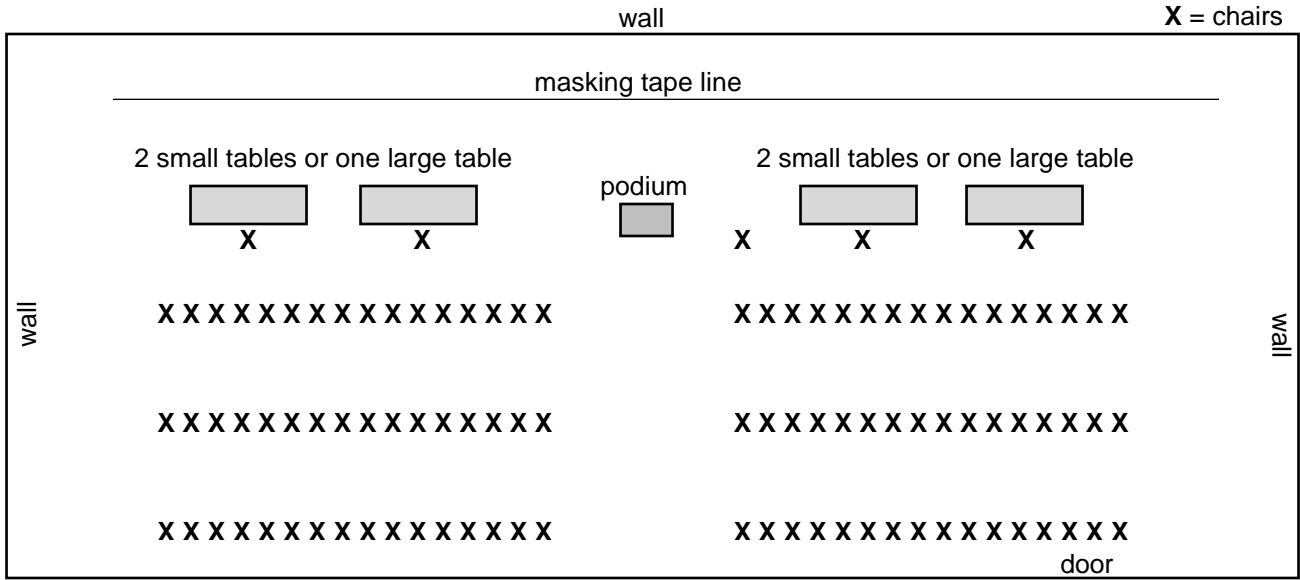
wall

**X** = chairs

masking tape line

2 small tables or one large table

podium

2 small tables or one large table

X X

X X X

wall

X X X X X X X X X X X X X X X X

X X X X X X X X X X X X X X X X

wall

X X X X X X X X X X X X X X X X

X X X X X X X X X X X X X X X X

X X X X X X X X X X X X X X X X

X X X X X X X X X X X X X X X X

door